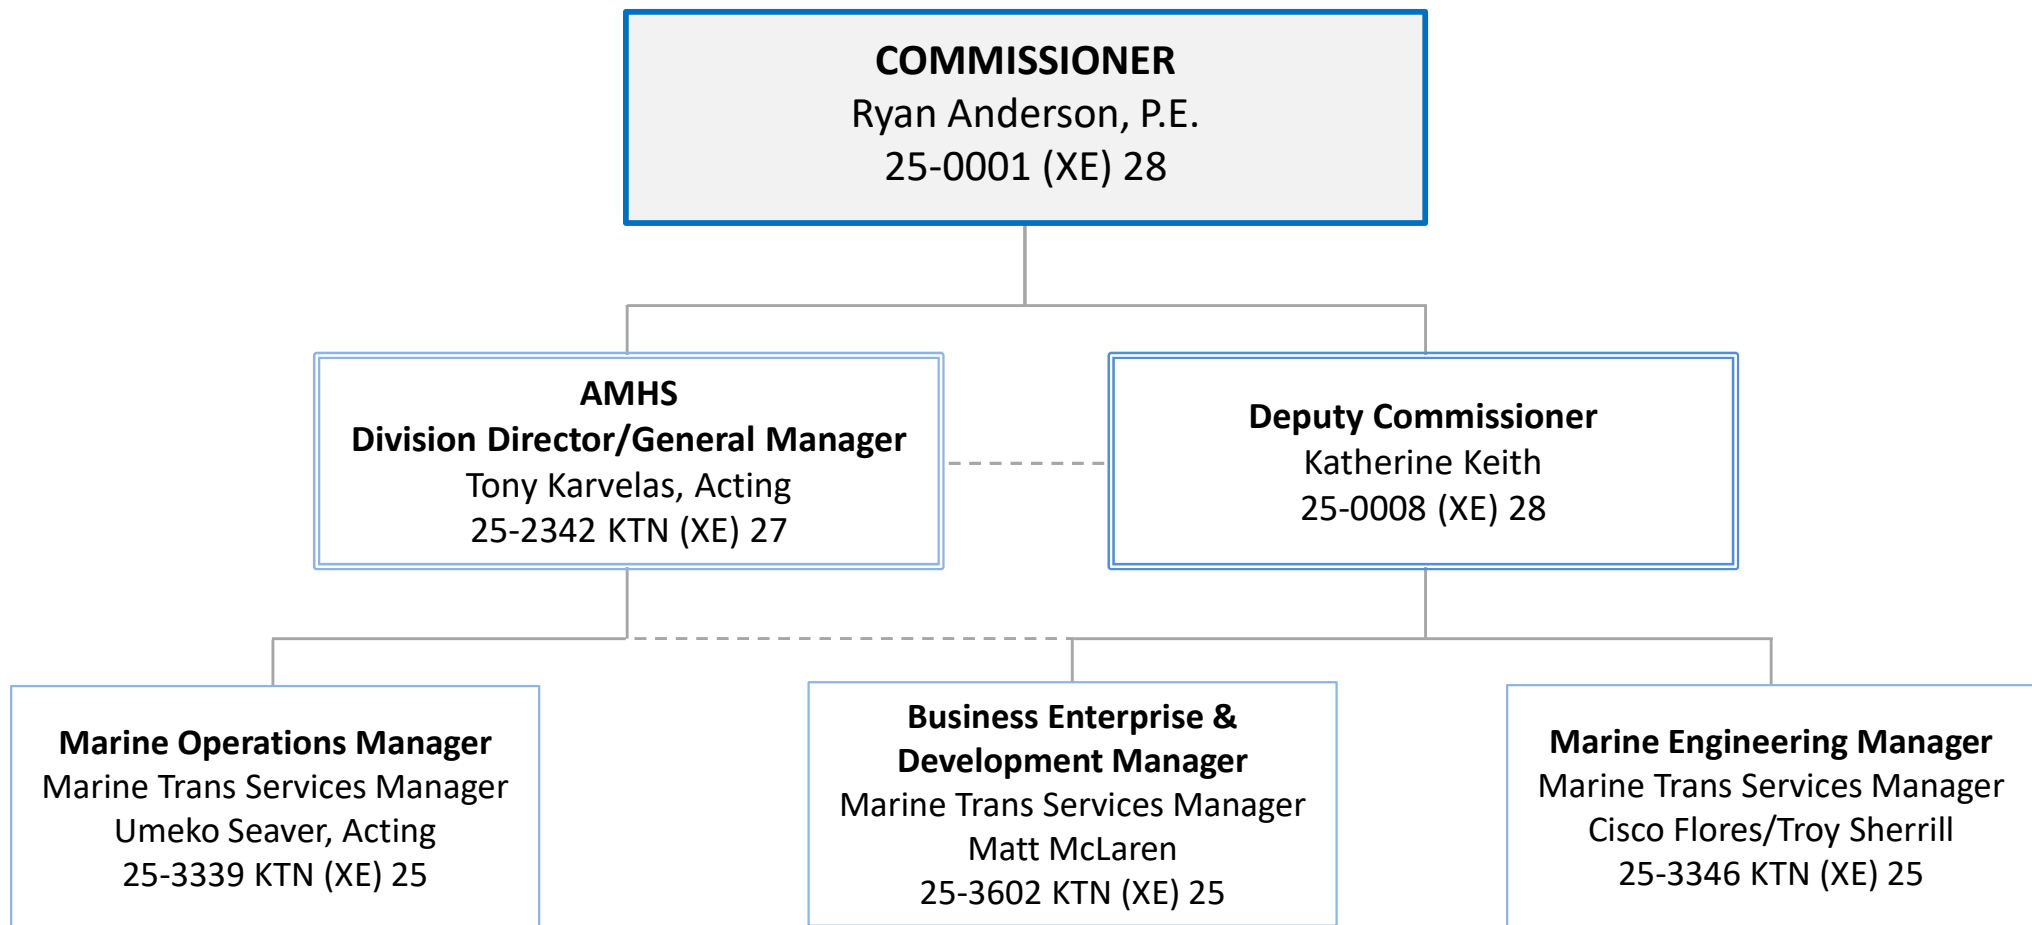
COMMISSIONER
Ryan Anderson, P.E.
25-0001 (XE) 28

AMHS
Division Director/General Manager
Tony Karvelas, Acting
25-2342 KTN (XE) 27

Deputy Commissioner
Katherine Keith
25-0008 (XE) 28

Marine Operations Manager
Marine Trans Services Manager
Umeko Seaver, Acting
25-3339 KTN (XE) 25

Business Enterprise & Development Manager
Marine Trans Services Manager
Matt McLaren
25-3602 KTN (XE) 25

Marine Engineering Manager
Marine Trans Services Manager
Cisco Flores/Troy Sherrill
25-3346 KTN (XE) 25